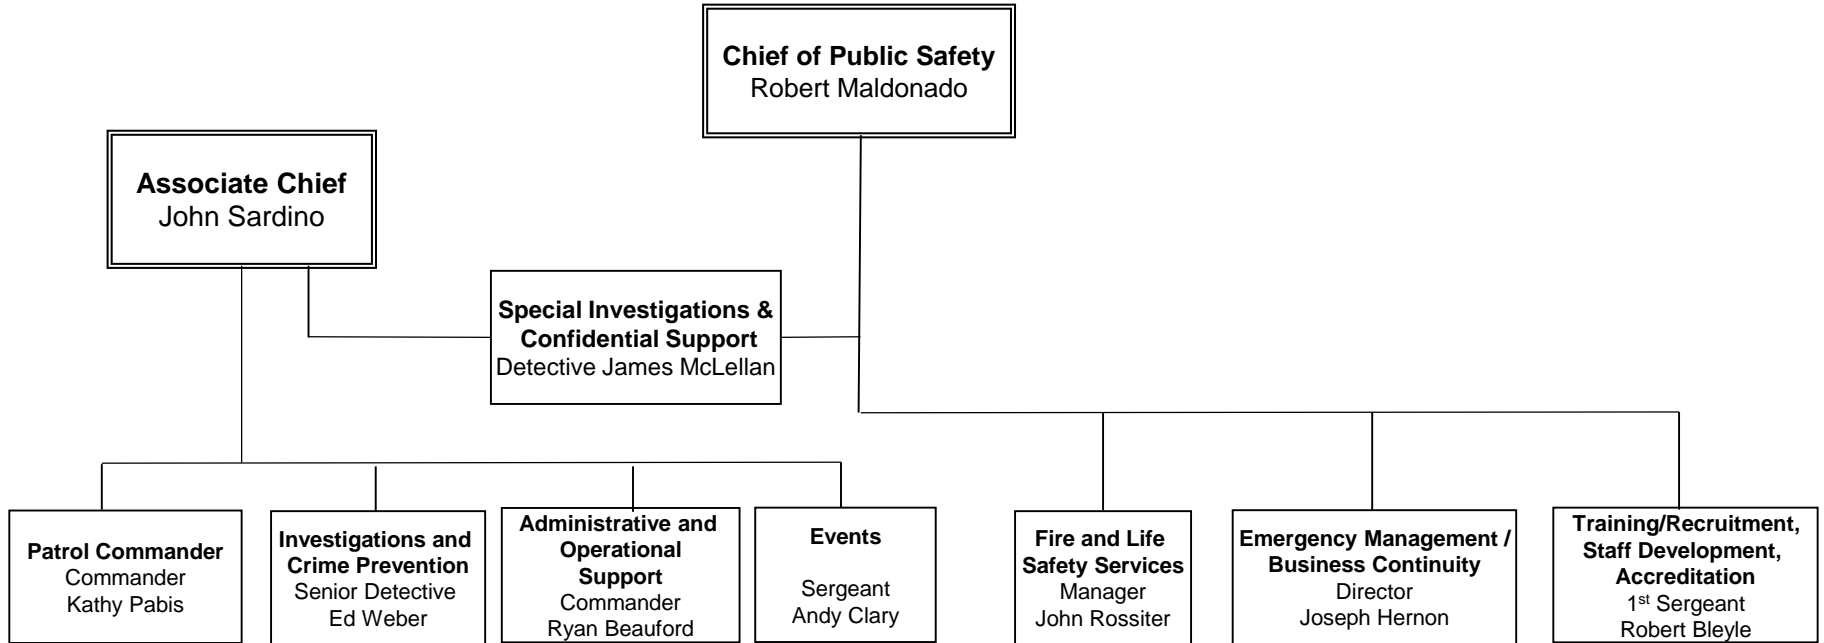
Chief of Public Safety
Robert Maldonado

Associate Chief
John Sardino

Special Investigations & Confidential Support
Detective James McLellan

Patrol Commander
Commander
Kathy Pabis

Investigations and Crime Prevention
Senior Detective
Ed Weber

Administrative and Operational Support
Commander
Ryan Beauford

Events
Sergeant
Andy Clary

Fire and Life Safety Services
Manager
John Rossiter

Emergency Management / Business Continuity
Director
Joseph Hernon

Training/Recruitment, Staff Development, Accreditation
1st Sergeant
Robert Bleyle